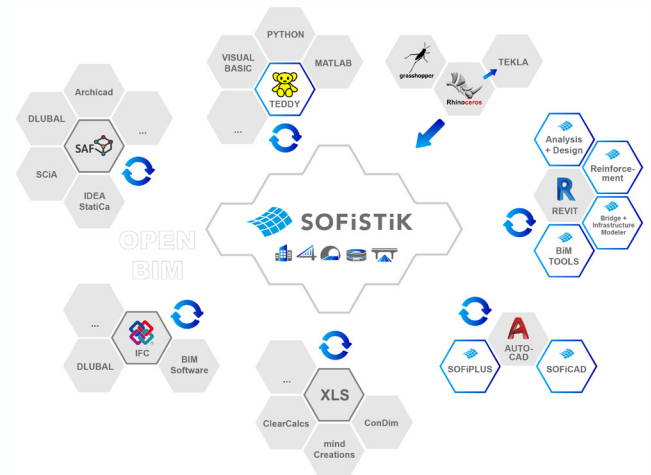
PYTHON

VISUAL BASIC

MATLAB

TEDDY

...

grasshopper

Rhinoceros

TEKLA

Archicad

DLUBAL

...

SAF

SCiA

IDEA StatiCa

Analysis + Design

Reinforcement

REVIT

Bridge + Infrastructure Modeler

BiM TOOLS

SOFiSTiK

OPEN BIM

...

IFC

DLUBAL

BIM Software

AUTO-CAD

SOFiPLUS

SOFiCAD

...

XLS

ClearCalcs

ConDim

mind Creations